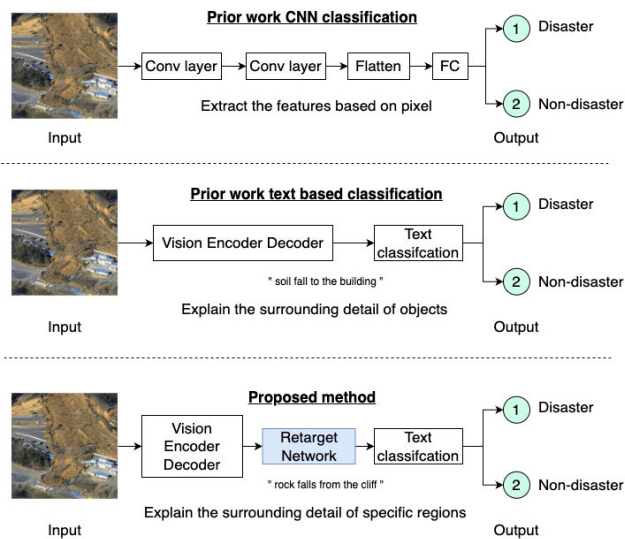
Prior work CNN classification

Conv layer
Conv layer
Flatten
FC
1 Disaster
2 Non-disaster

Extract the features based on pixel

Input
Output

Prior work text based classification

Vision Encoder Decoder
Text classifcation
1 Disaster
2 Non-disaster

" soil fall to the building "

Explain the surrounding detail of objects

Input
Output

Proposed method

Vision Encoder Decoder
Retarget Network
Text classifcation
1 Disaster
2 Non-disaster

" rock falls from the cliff "

Explain the surrounding detail of specific regions

Input
Output